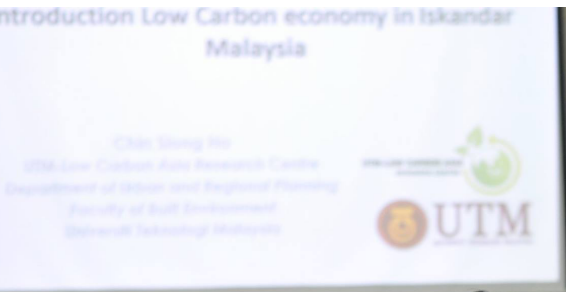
ntroduction Low Carbon economy in Iskandar Malaysia

Chin Siong Ho
UTM-Low Carbon Asia Research Centre
Department of Urban and Regional Planning
Faculty of Built Environment
Universiti Teknologi Malaysia

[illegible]

UTM